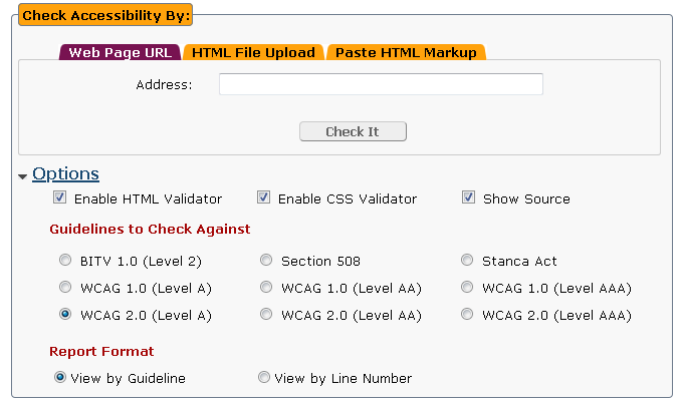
Check Accessibility By:

Web Page URL HTML File Upload Paste HTML Markup

Address:

Check It

Options

Enable HTML Validator Enable CSS Validator Show Source

Guidelines to Check Against

BITV 1.0 (Level 2) Section 508 Stanca Act

WCAG 1.0 (Level A) WCAG 1.0 (Level AA) WCAG 1.0 (Level AAA)

WCAG 2.0 (Level A) WCAG 2.0 (Level AA) WCAG 2.0 (Level AAA)

Report Format

View by Guideline View by Line Number